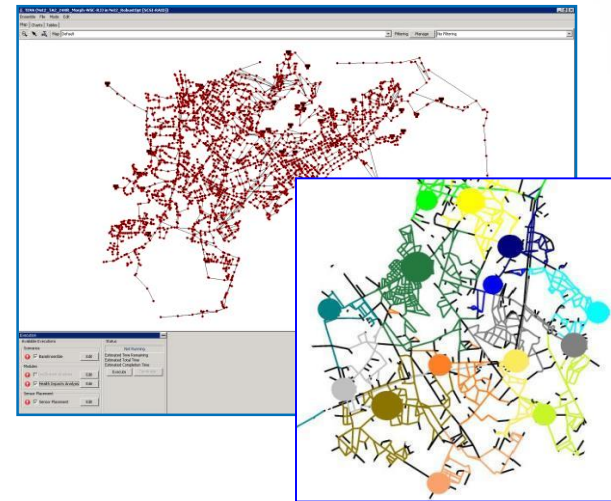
Ensemble File Mode Edit

Map Charts Tables

Map Default

Filtering Manage No Filtering

Execution

Available Executions

Status

Edit

Edit

Health Impacts Analysis

Edit

Sensor Placement

Sensor Placement

Edit

Estimated Time Remaining

Estimated Total Time

Estimated Completion Time

Execute